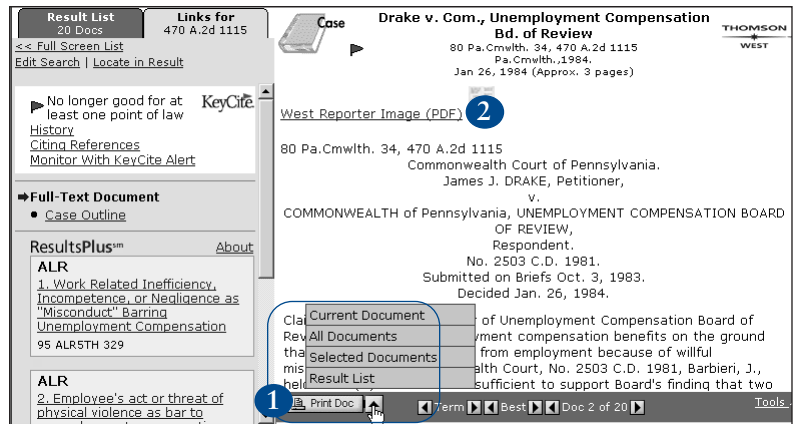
Result List
20 Docs

Links for
470 A.2d 1115

<< Full Screen List
Edit Search | Locate in Result

No longer good for at least one point of law
KeyCite
History
Citing References
Monitor With KeyCite Alert

Full-Text Document
Case Outline

ResultsPlus℠
About

ALR
1. Work Related Inefficiency, Incompetence, or Negligence as "Misconduct" Barring Unemployment Compensation
95 ALR5TH 329

ALR
2. Employee's act or threat of physical violence as bar to

Case

Drake v. Com., Unemployment Compensation Bd. of Review
80 Pa.Cmwlth. 34, 470 A.2d 1115
Pa.Cmwlth.,1984.
Jan 26, 1984 (Approx. 3 pages)

THOMSON
WEST

West Reporter Image (PDF)
2

80 Pa.Cmwlth. 34, 470 A.2d 1115
Commonwealth Court of Pennsylvania.
James J. DRAKE, Petitioner,
v.
COMMONWEALTH of Pennsylvania, UNEMPLOYMENT COMPENSATION BOARD OF REVIEW,
Respondent.
No. 2503 C.D. 1981.
Submitted on Briefs Oct. 3, 1983.
Decided Jan. 26, 1984.

Cla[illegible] of Unemployment Compensation Board of Rev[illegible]yment compensation benefits on the ground tha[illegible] from employment because of willful mis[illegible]alth Court, No. 2503 C.D. 1981, Barbieri, J., hel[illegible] sufficient to support Board's finding that two

Current Document
All Documents
Selected Documents
Result List

1
Print Doc

Term
Best
Doc 2 of 20
Tools